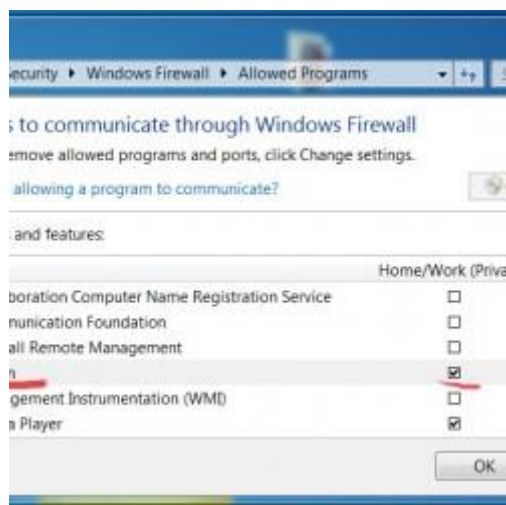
ecurity ▸ Windows Firewall ▸ Allowed Programs

s to communicate through Windows Firewall
emove allowed programs and ports, click Change settings.
allowing a program to communicate?

and features:

| | Home/Work (Priva |
|---|---|
| boration Computer Name Registration Service | ☐ |
| nunication Foundation | ☐ |
| all Remote Management | ☐ |
| n | ☑ |
| gement Instrumentation (WMI) | ☐ |
| a Player | ☑ |

OK